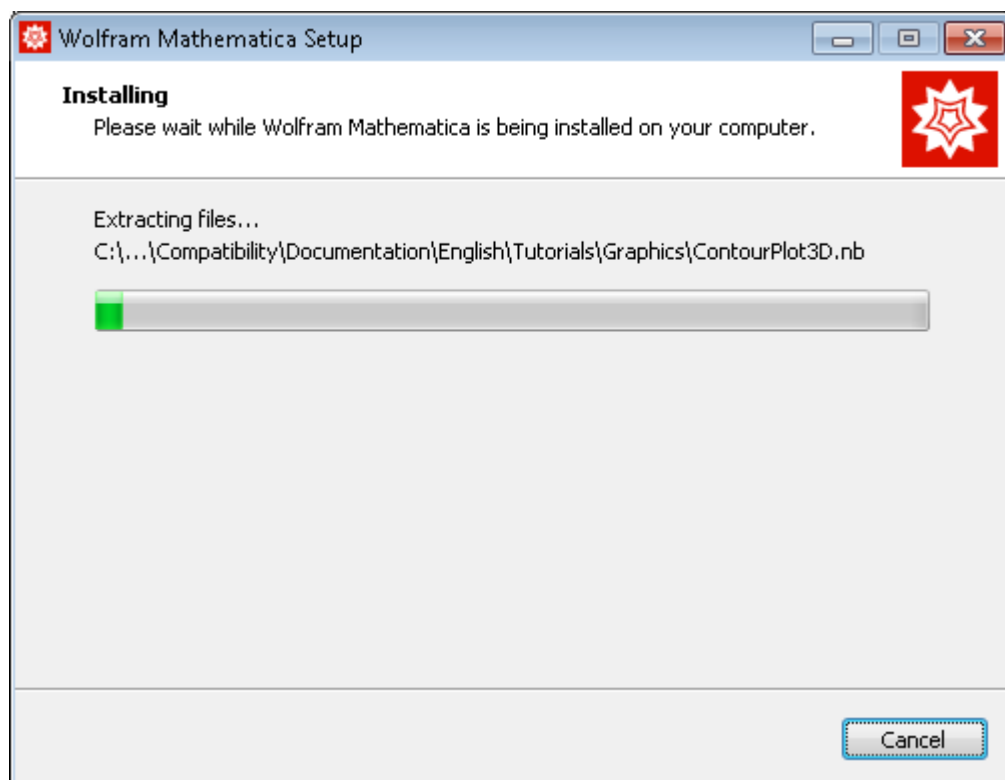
Wolfram Mathematica Setup

Installing
Please wait while Wolfram Mathematica is being installed on your computer.

Extracting files...
C:\...\Compatibility\Documentation\English\Tutorials\Graphics\ContourPlot3D.nb

Cancel